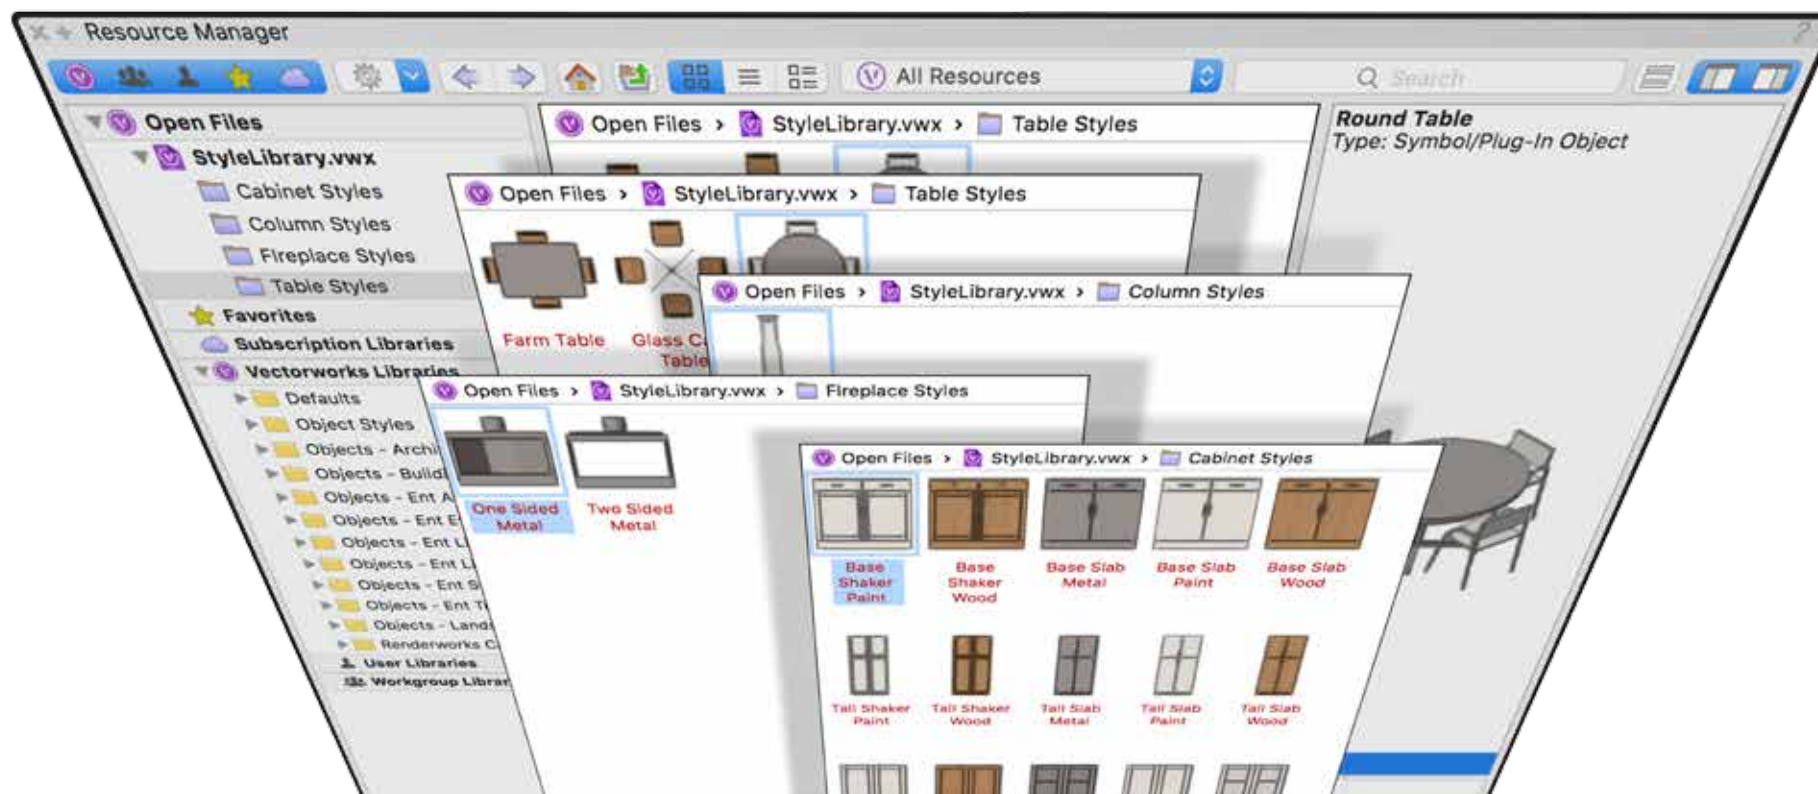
Resource Manager

All Resources

Search

Open Files
StyleLibrary.vwx
Cabinet Styles
Column Styles
Fireplace Styles
Table Styles
Favorites
Subscription Libraries
Vectorworks Libraries
Defaults
Object Styles
Objects - Archi
Objects - Build
Objects - Ent A
Objects - Ent E
Objects - Ent L
Objects - Ent L
Objects - Ent S
Objects - Ent T
Objects - Land
Renderworks C
User Libraries
Workgroup Librar

Open Files > StyleLibrary.vwx > Table Styles

Round Table
Type: Symbol/Plug-In Object

Open Files > StyleLibrary.vwx > Table Styles

Farm Table
Glass C Table

Open Files > StyleLibrary.vwx > Column Styles

Open Files > StyleLibrary.vwx > Fireplace Styles

One Sided Metal
Two Sided Metal

Open Files > StyleLibrary.vwx > Cabinet Styles

Base Shaker Paint
Base Shaker Wood
Base Slab Metal
Base Slab Paint
Base Slab Wood
Tall Shaker Paint
Tall Shaker Wood
Tall Slab Metal
Tall Slab Paint
Tall Slab Wood